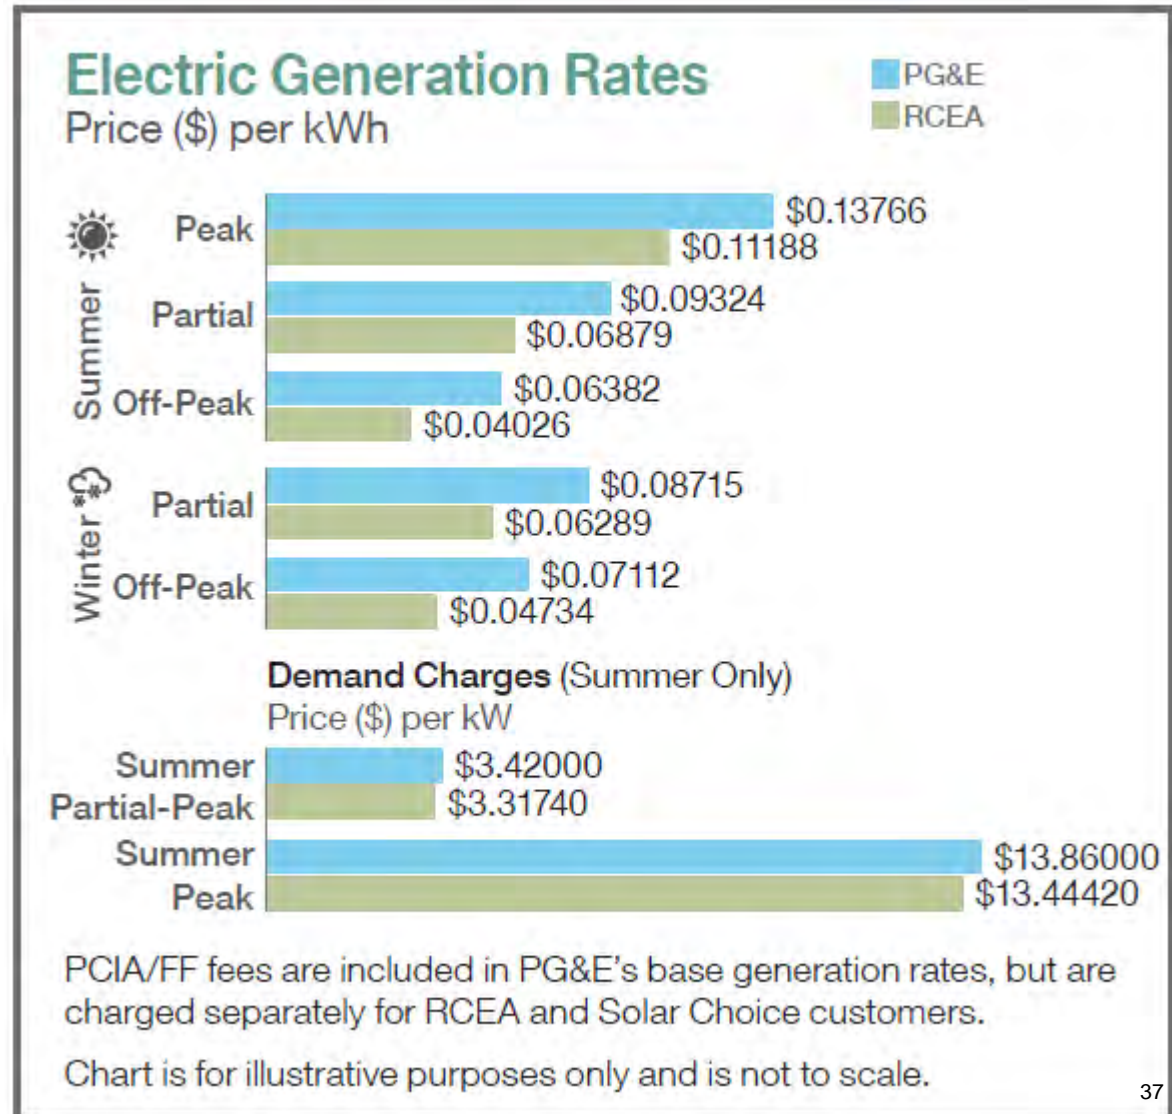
Electric Generation Rates
Price ($) per kWh

PG&E
RCEA

Summer

Peak $0.13766 $0.11188

Partial $0.09324 $0.06879

Off-Peak $0.06382 $0.04026

Winter

Partial $0.08715 $0.06289

Off-Peak $0.07112 $0.04734

**Demand Charges** (Summer Only)
Price ($) per kW

Summer Partial-Peak $3.42000 $3.31740

Summer Peak $13.86000 $13.44420

PCIA/FF fees are included in PG&E's base generation rates, but are charged separately for RCEA and Solar Choice customers.

Chart is for illustrative purposes only and is not to scale.

37